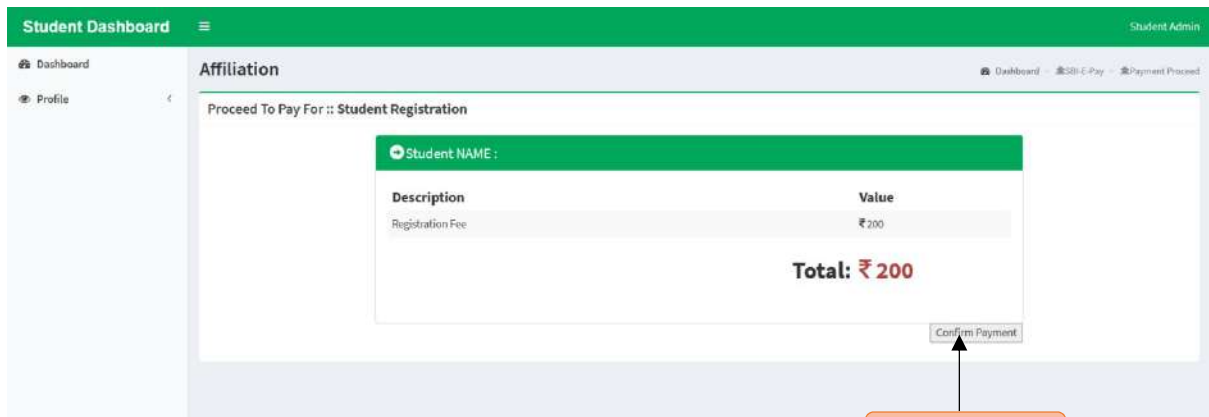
Student Dashboard ≡ Student Admin

Dashboard

Profile

Affiliation

Dashboard - SBI-E-Pay - Payment Proceed

Proceed To Pay For :: Student Registration

Student NAME :

| Description | Value |
|---|---|
| Registration Fee | ₹200 |

Total: ₹ 200

Confirm Payment